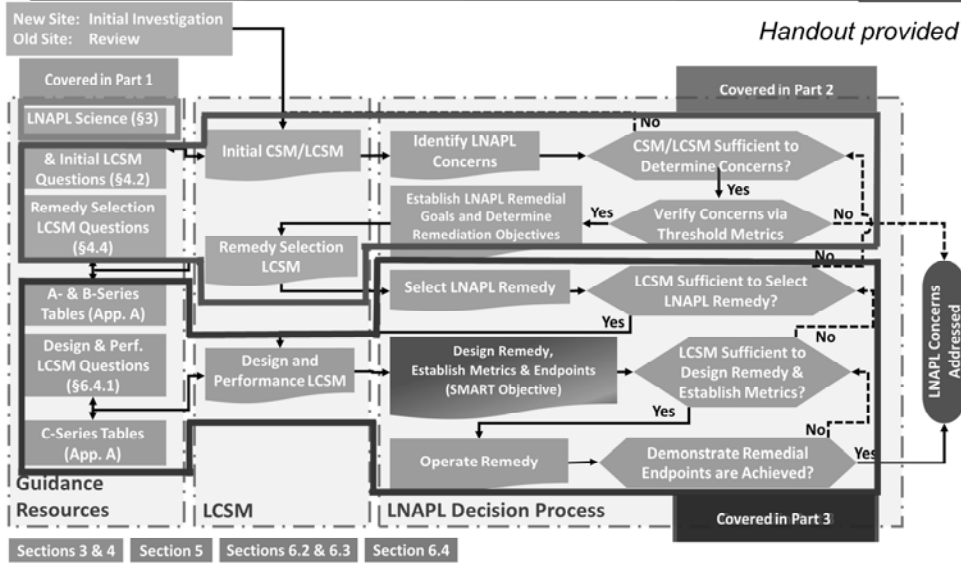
New Site: Initial Investigation
Old Site: Review

Handout provided

Covered in Part 1

Covered in Part 2

LNAPL Science (§3)

& Initial LCSM Questions (§4.2)

Remedy Selection LCSM Questions (§4.4)

A- & B-Series Tables (App. A)

Design & Perf. LCSM Questions (§6.4.1)

C-Series Tables (App. A)

Guidance Resources

Initial CSM/LCSM

Remedy Selection LCSM

Design and Performance LCSM

LCSM

Identify LNAPL Concerns

No

CSM/LCSM Sufficient to Determine Concerns?

Yes

Establish LNAPL Remedial Goals and Determine Remediation Objectives

Yes

Verify Concerns via Threshold Metrics

No

No

Select LNAPL Remedy

LCSM Sufficient to Select LNAPL Remedy?

Yes

No

Design Remedy, Establish Metrics & Endpoints (SMART Objective)

LCSM Sufficient to Design Remedy & Establish Metrics?

Yes

No

Operate Remedy

Demonstrate Remedial Endpoints are Achieved?

Yes

LNAPL Concerns Addressed

LNAPL Decision Process

Covered in Part 3

Sections 3 & 4 Section 5 Sections 6.2 & 6.3 Section 6.4